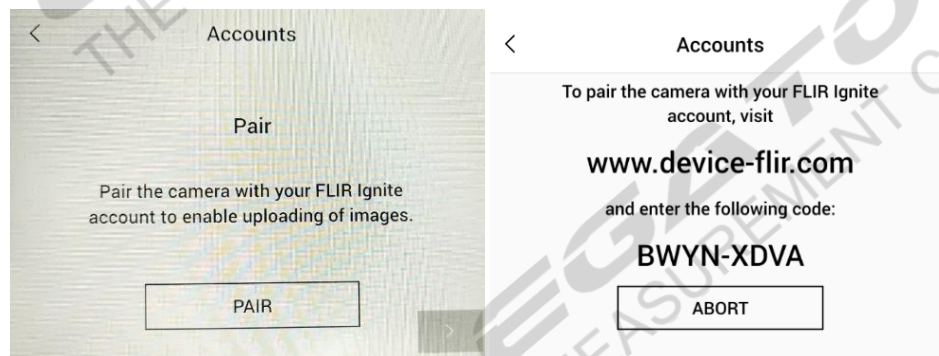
<
Accounts

Pair

Pair the camera with your FLIR Ignite account to enable uploading of images.

PAIR

>

<
Accounts

To pair the camera with your FLIR Ignite account, visit

www.device-flir.com

and enter the following code:

BWYN-XDVA

ABORT

THE
MEASUREMENT